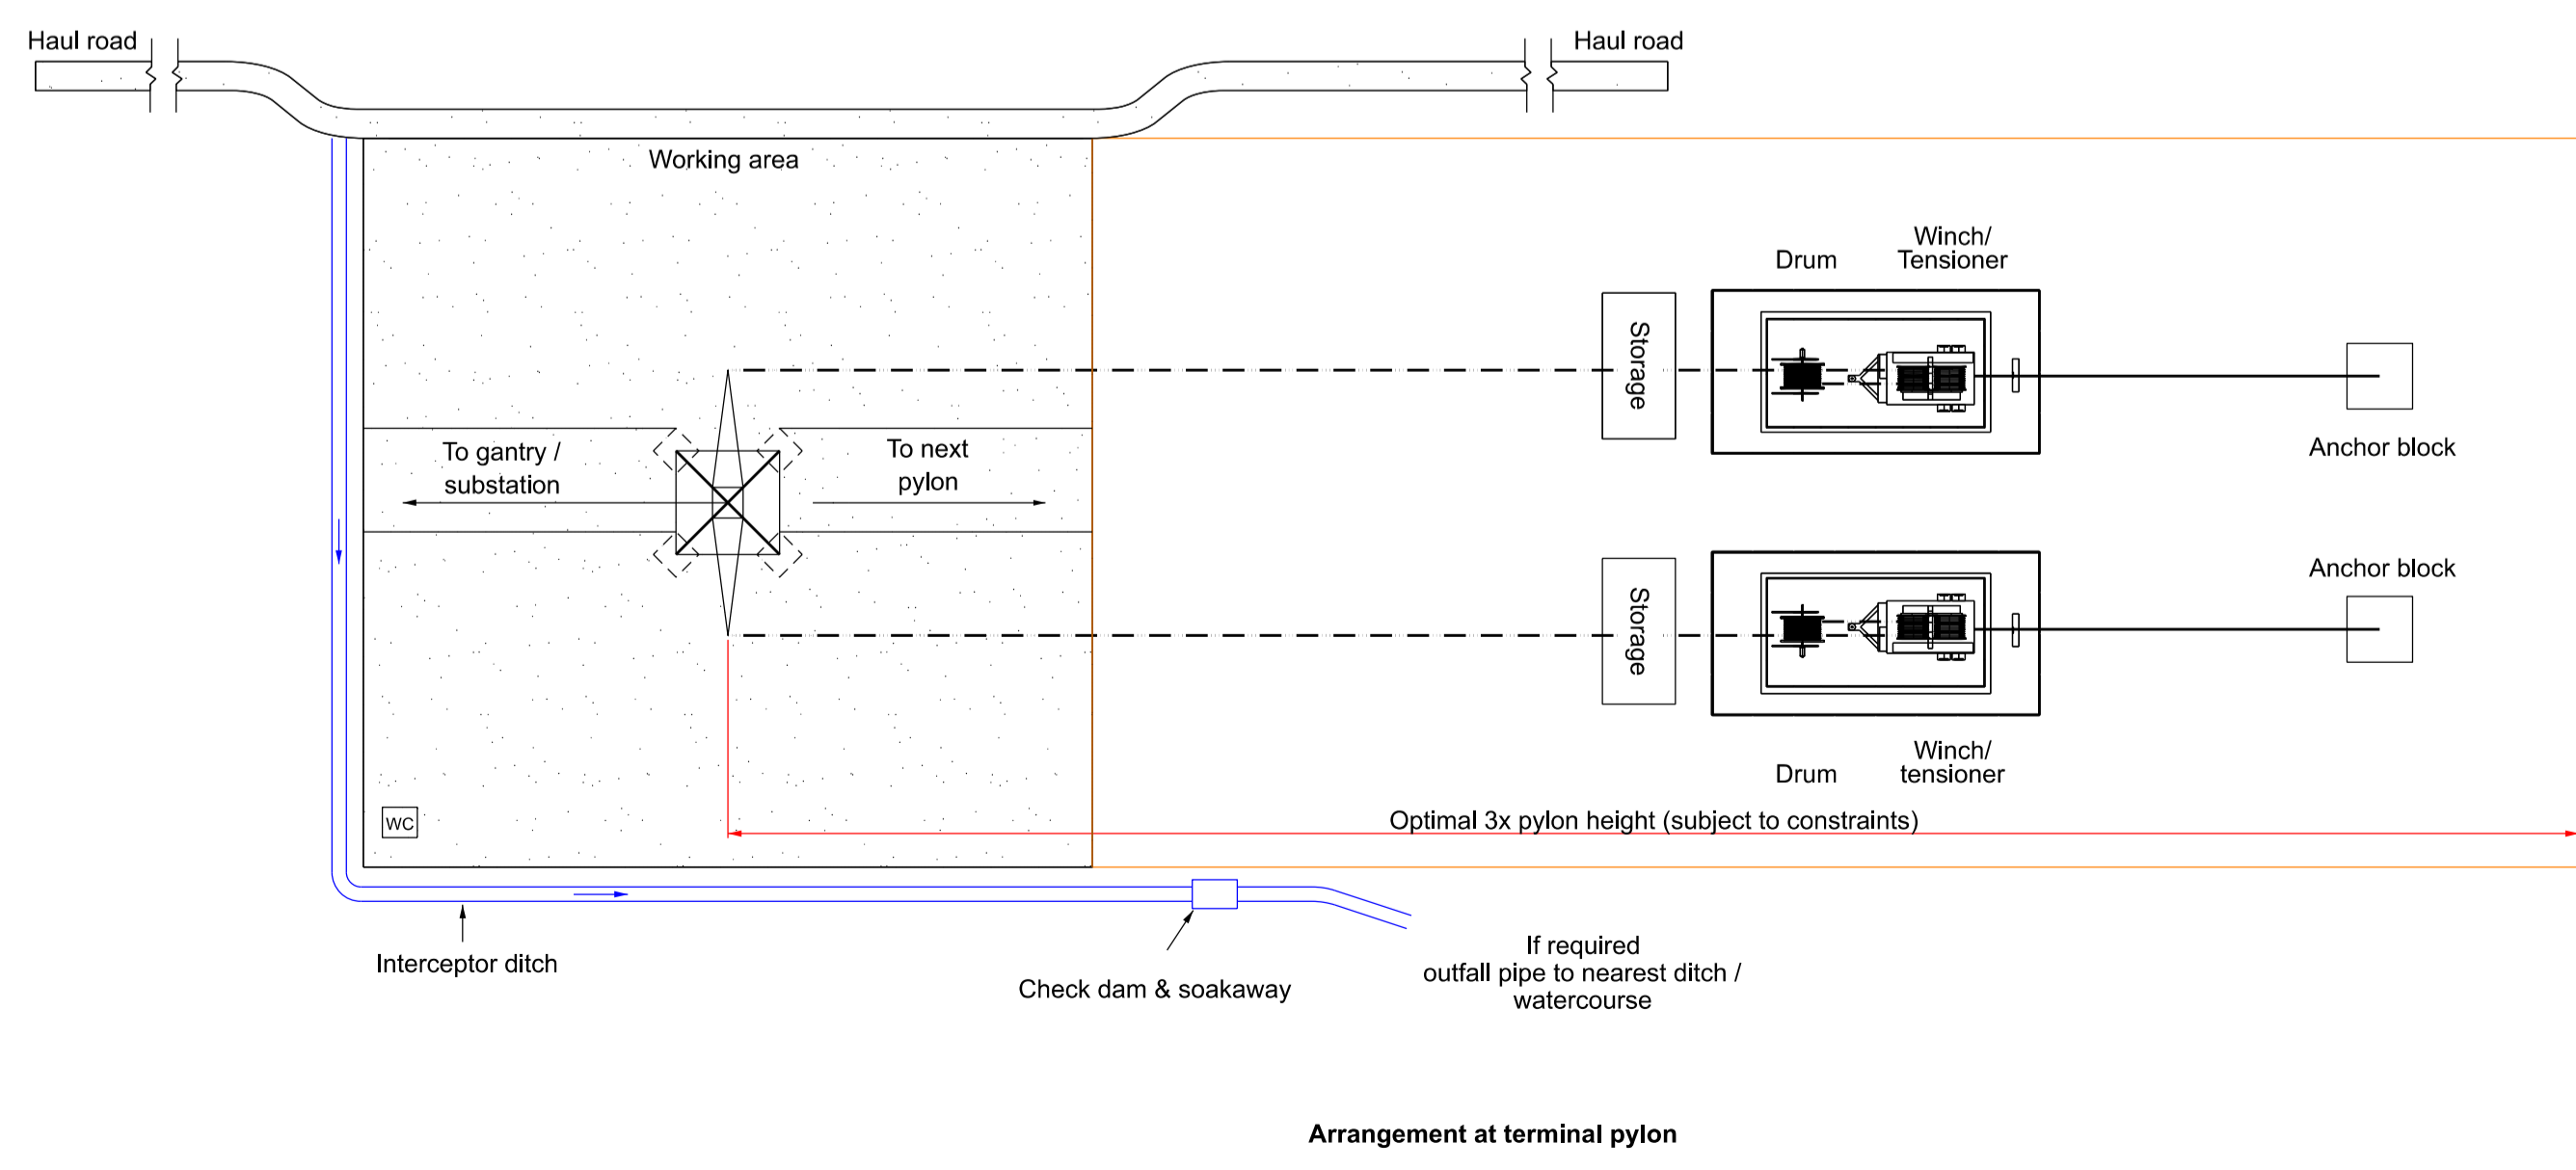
Haul road

Haul road

Working area

Drum

Winch/ Tensioner

Storage

To gantry / substation

To next pylon

Anchor block

Anchor block

Storage

Drum

Winch/ tensioner

WC

Optimal 3x pylon height (subject to constraints)

Interceptor ditch

Check dam & soakaway

If required outfall pipe to nearest ditch / watercourse

Arrangement at terminal pylon